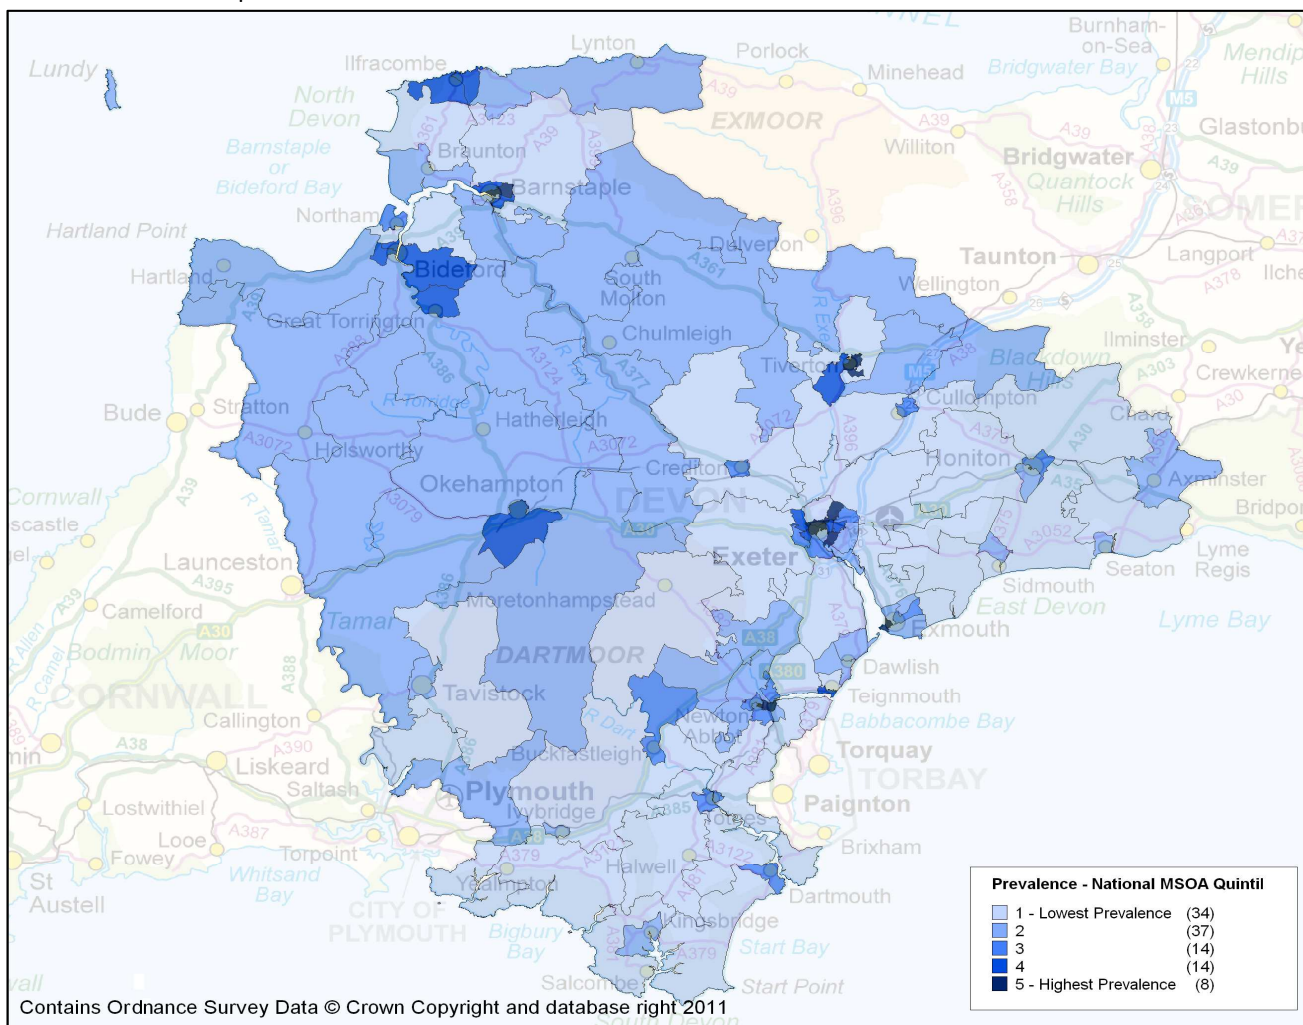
Lundy
Ilfracombe
Lynton
Porlock
Minehead
Burnham-on-Sea
Bridgwater Bay
Mendip Hills
Glastonbu
North Devon
EXMOOR
Braunton
Williton
Bridgwater
Quantock Hills
Barnstaple or Bideford Bay
Barnstaple
Northam
Hartland Point
Dulverton
Taunton
Langport
Ilche
Hartland
Bideford
South Molton
Wellington
Great Torrington
Chulmleigh
Ilminster
Blackdown Hills
Crewkerne
Tiverton
Bude
Stratton
Cullompton
Hatherleigh
Chard
Holsworthy
Crediton
Honiton
Axminster
Cornwall
Okehampton
DEVON
Bridport
Exeter
Lyme Regis
Launceston
Seaton
Sidmouth
Camelford
Moretonhampstead
East Devon
Tamar
Lyme Bay
Exmouth
Bodmin Moor
DARTMOOR
Dawlish
CORNWALL
Tavistock
Teignmouth
Callington
Newton Abbot
Babbacombe Bay
Torquay
Liskeard
Buckfastleigh
TORBAY
Saltash
Plymouth
Lostwithiel
Ivybridge
Paignton
Looe
Torpoint
Totnes
Fowey
Brixham
Whitsand Bay
Halwell
St Austell
Yealmpton
Dartmouth
CITY OF PLYMOUTH
Bigbury Bay
Kingsbridge
Start Bay
Salcombe
Start Point

Prevalence - National MSOA Quintil
1 - Lowest Prevalence (34)
2 (37)
3 (14)
4 (14)
5 - Highest Prevalence (8)

Contains Ordnance Survey Data © Crown Copyright and database right 2011